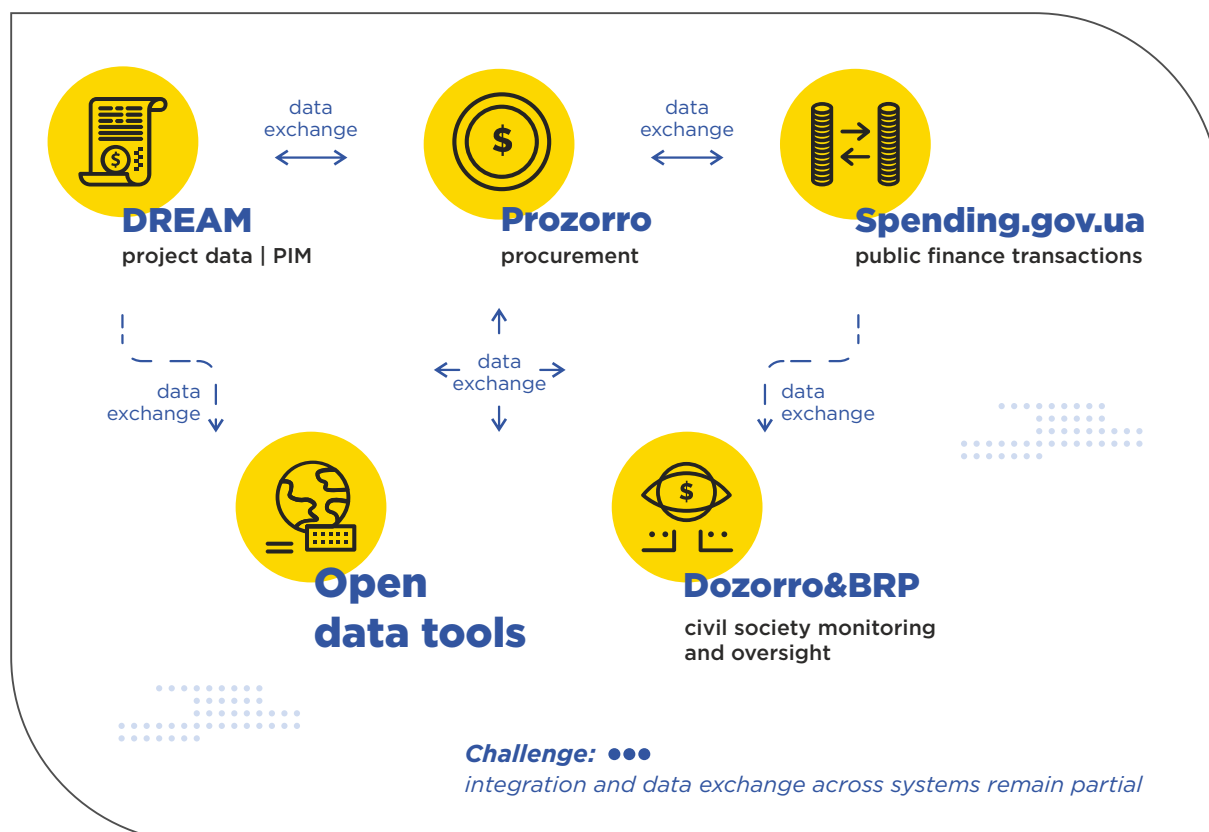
data exchange

data exchange

DREAM
project data | PIM

Prozorro
procurement

Spending.gov.ua
public finance transactions

data exchange

data exchange

data exchange

Open data tools

Dozorro&BRP
civil society monitoring and oversight

Challenge: ●●●
integration and data exchange across systems remain partial